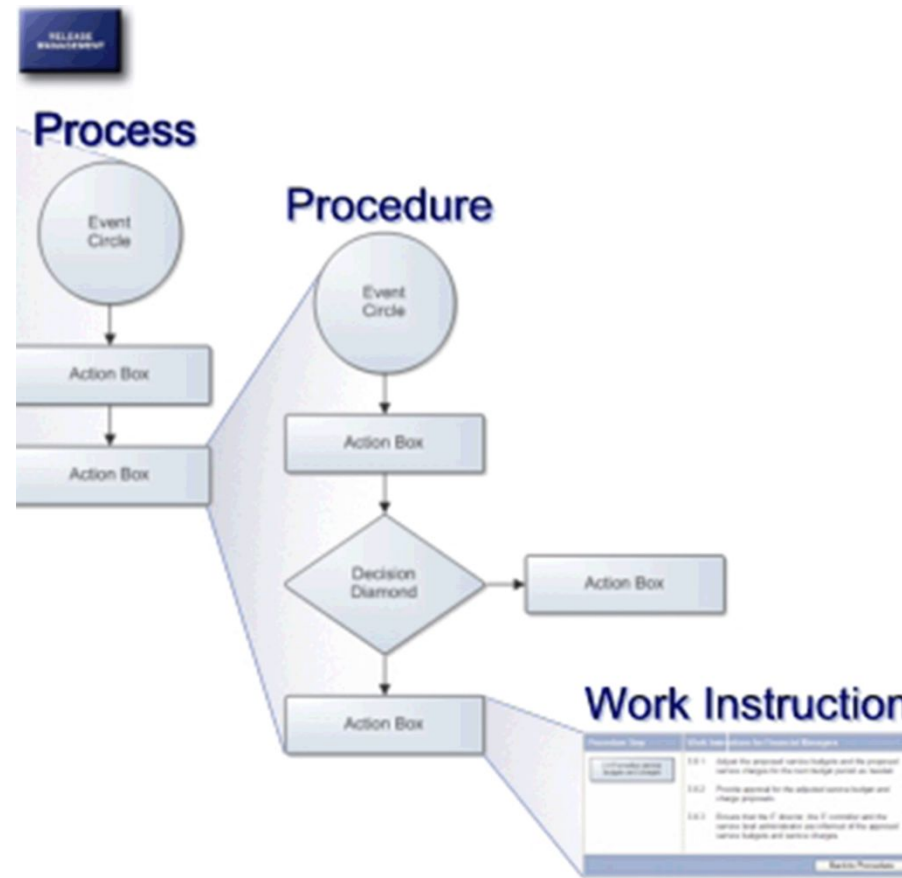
RELEASE MANAGEMENT

Process

Event Circle

Action Box

Action Box

Procedure

Event Circle

Action Box

Decision Diamond

Action Box

Action Box

Work Instruction

| Procedure Step | Work Instructions for Financial Managers |
|---|---|
| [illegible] | 3.6.1 Adjust the approved service budgets and the proposed service charges for the next budget period as needed. |
| | 3.6.2 Provide approval for the adjusted service budget and charge proposals. |
| | 3.6.3 Ensure that the IT director, the IT controller and the service level administrator are informed of the approved service budgets and service charges. |

Back to Procedure